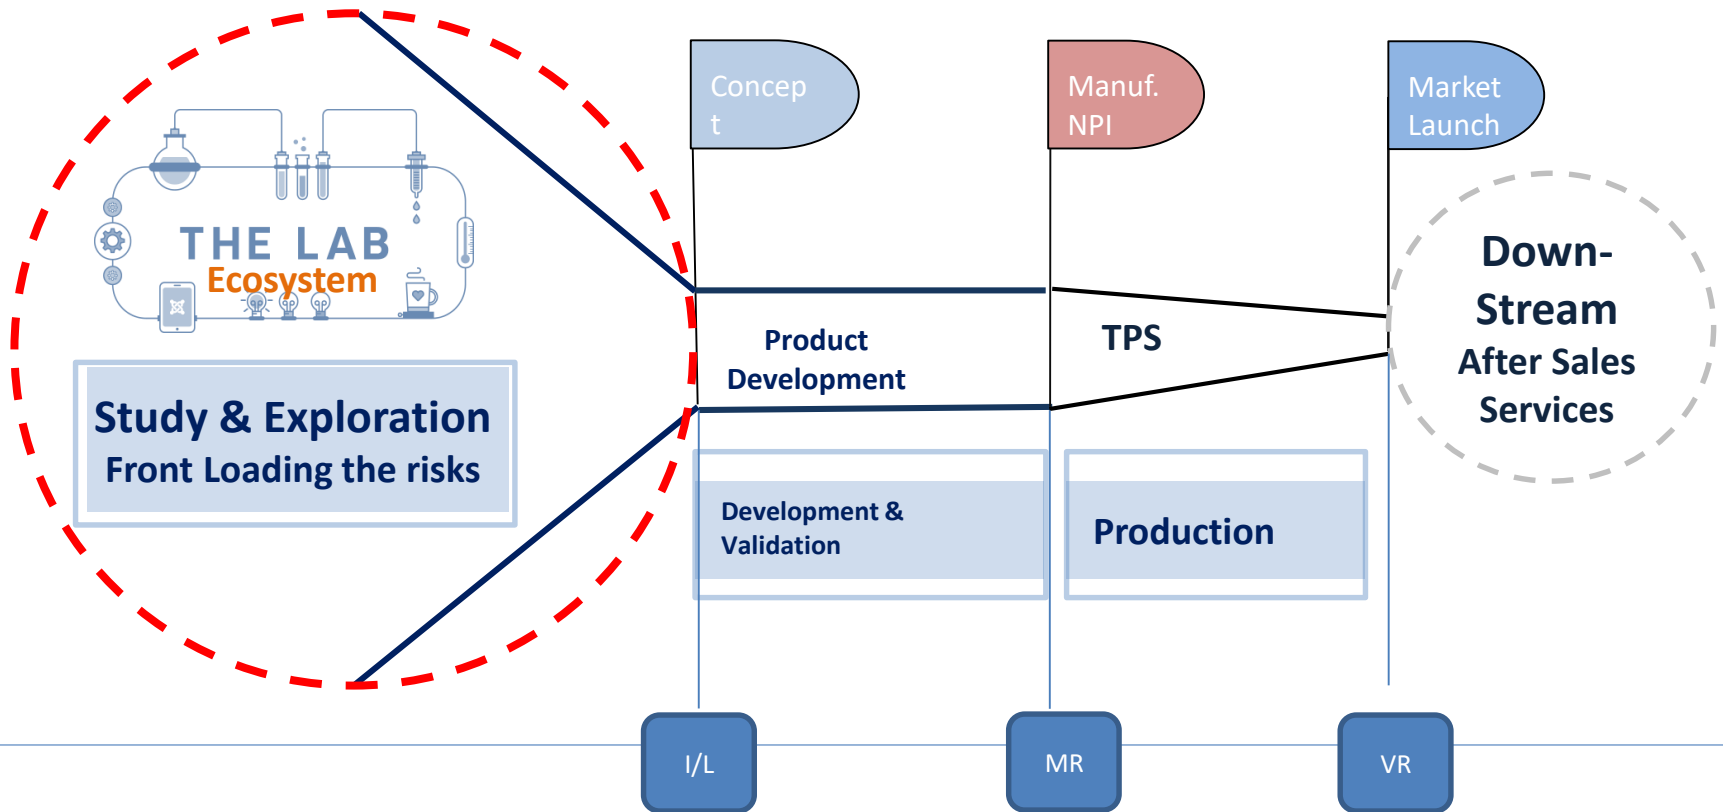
THE LAB
Ecosystem

Study & Exploration
Front Loading the risks

Concep
t

Manuf.
NPI

Market
Launch

Product
Development

TPS

Down-
Stream
After Sales
Services

Development &
Validation

Production

I/L

MR

VR